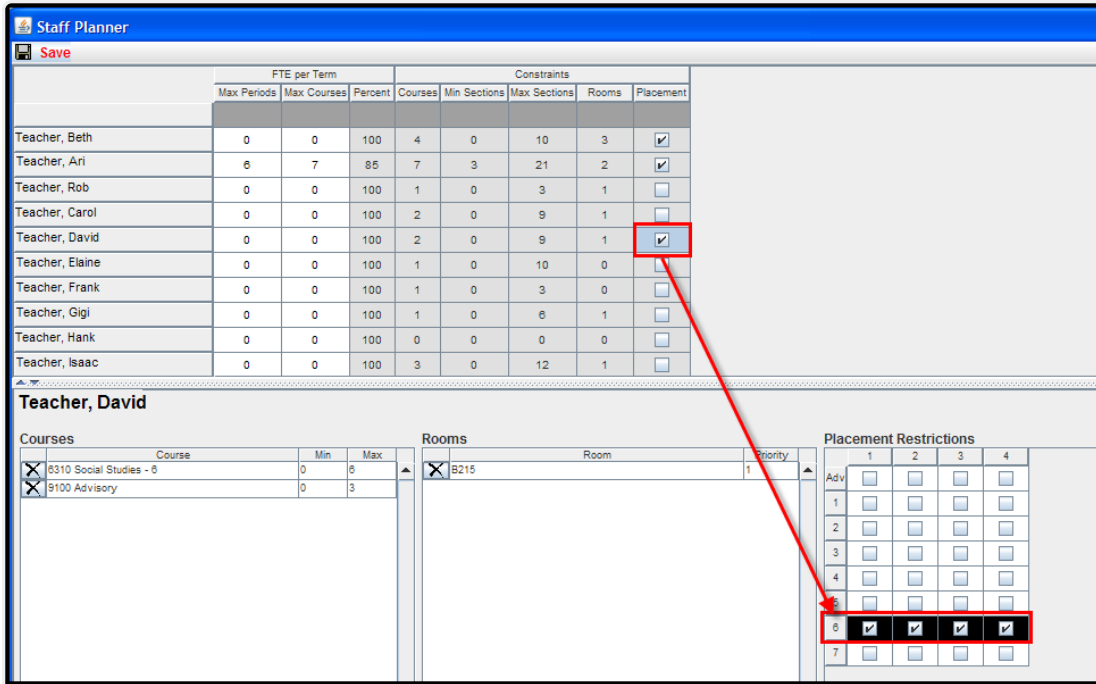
Staff Planner

Save

| | FTE per Term | | | Constraints | | | | |
|---|---|---|---|---|---|---|---|---|
| | Max Periods | Max Courses | Percent | Courses | Min Sections | Max Sections | Rooms | Placement |
| Teacher, Beth | 0 | 0 | 100 | 4 | 0 | 10 | 3 | ☑ |
| Teacher, Ari | 6 | 7 | 85 | 7 | 3 | 21 | 2 | ☑ |
| Teacher, Rob | 0 | 0 | 100 | 1 | 0 | 3 | 1 | ☐ |
| Teacher, Carol | 0 | 0 | 100 | 2 | 0 | 9 | 1 | ☐ |
| Teacher, David | 0 | 0 | 100 | 2 | 0 | 9 | 1 | ☑ |
| Teacher, Elaine | 0 | 0 | 100 | 1 | 0 | 10 | 0 | ☐ |
| Teacher, Frank | 0 | 0 | 100 | 1 | 0 | 3 | 0 | ☐ |
| Teacher, Gigi | 0 | 0 | 100 | 1 | 0 | 6 | 1 | ☐ |
| Teacher, Hank | 0 | 0 | 100 | 0 | 0 | 0 | 0 | ☐ |
| Teacher, Isaac | 0 | 0 | 100 | 3 | 0 | 12 | 1 | ☐ |

Teacher, David

Courses

| | Course | Min | Max |
|---|---|---|---|
| X | 6310 Social Studies - 6 | 0 | 6 |
| X | 9100 Advisory | 0 | 3 |

Rooms

| | Room | Priority |
|---|---|---|
| X | B215 | 1 |

Placement Restrictions

| | 1 | 2 | 3 | 4 |
|---|---|---|---|---|
| Adv | ☐ | ☐ | ☐ | ☐ |
| 1 | ☐ | ☐ | ☐ | ☐ |
| 2 | ☐ | ☐ | ☐ | ☐ |
| 3 | ☐ | ☐ | ☐ | ☐ |
| 4 | ☐ | ☐ | ☐ | ☐ |
| 5 | ☐ | ☐ | ☐ | ☐ |
| 6 | ☑ | ☑ | ☑ | ☑ |
| 7 | ☐ | ☐ | ☐ | ☐ |